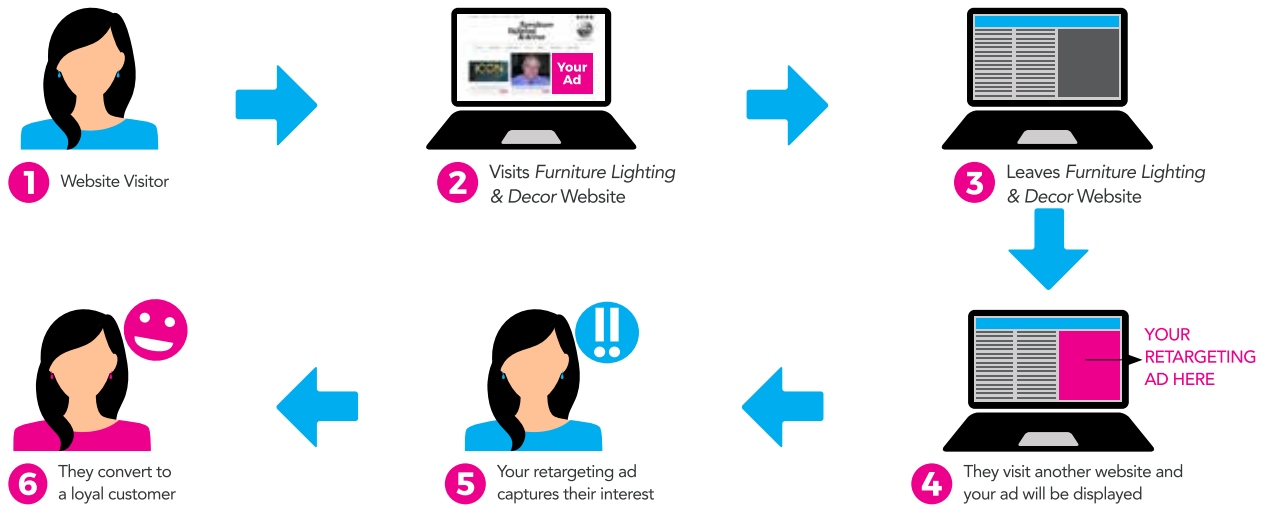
1 Website Visitor

Your Ad

2 Visits *Furniture Lighting & Decor* Website

3 Leaves *Furniture Lighting & Decor* Website

YOUR RETARGETING AD HERE

4 They visit another website and your ad will be displayed

5 Your retargeting ad captures their interest

6 They convert to a loyal customer